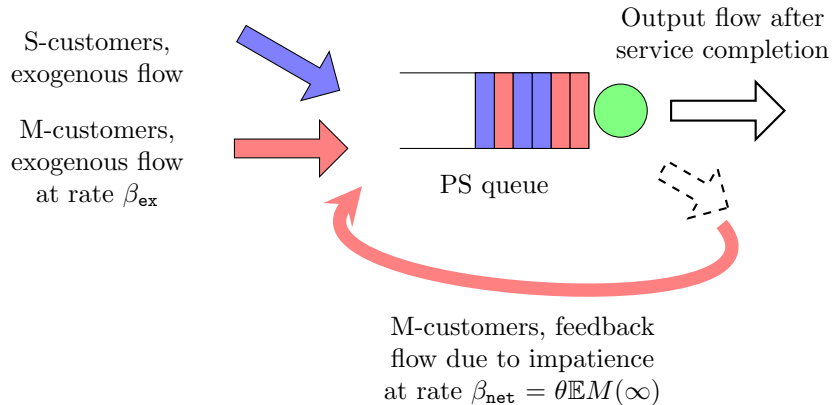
S-customers, exogenous flow

M-customers, exogenous flow at rate $\beta_{\texttt{ex}}$

Output flow after service completion

PS queue

M-customers, feedback flow due to impatience at rate $\beta_{\texttt{net}} = \theta \mathbb{E} M(\infty)$